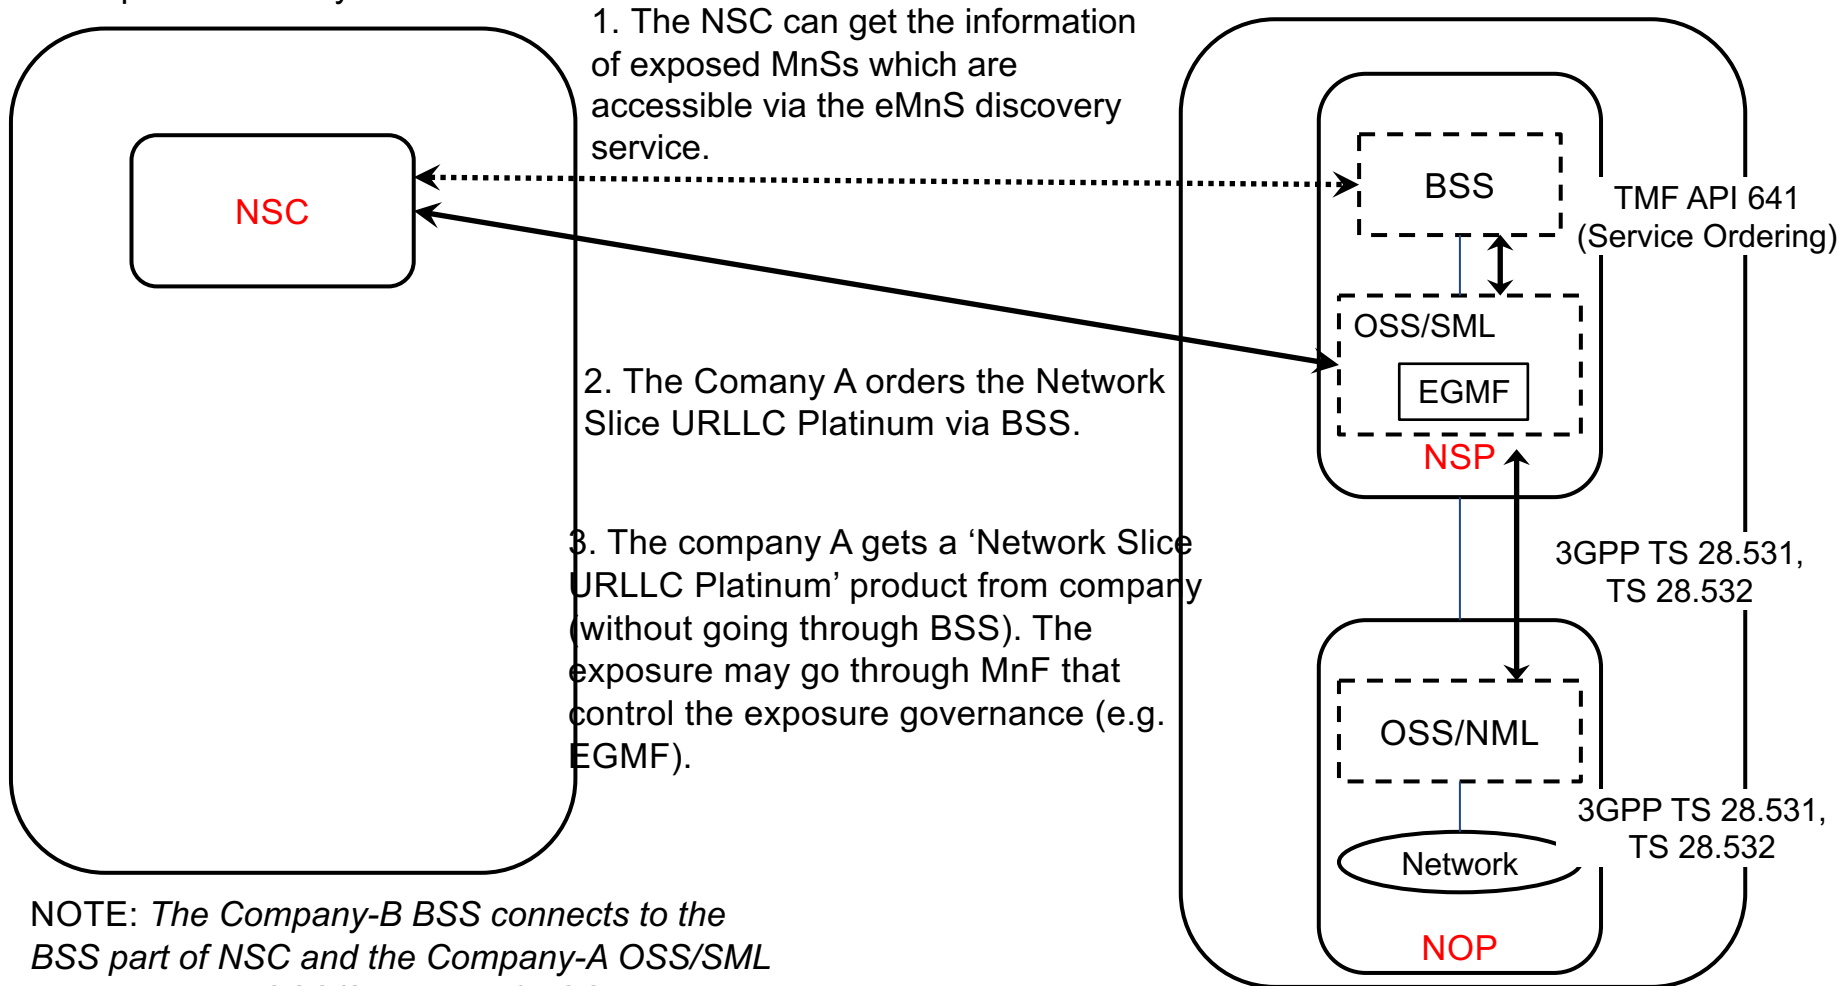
1. The NSC can get the information of exposed MnSs which are accessible via the eMnS discovery service.

NSC

BSS

TMF API 641 (Service Ordering)

OSS/SML

EGMF

2. The Comany A orders the Network Slice URLLC Platinum via BSS.

NSP

3. The company A gets a ‘Network Slice URLLC Platinum’ product from company (without going through BSS). The exposure may go through MnF that control the exposure governance (e.g. EGMF).

3GPP TS 28.531, TS 28.532

OSS/NML

3GPP TS 28.531, TS 28.532

Network

NOP

NOTE: The Company-B BSS connects to the BSS part of NSC and the Company-A OSS/SML